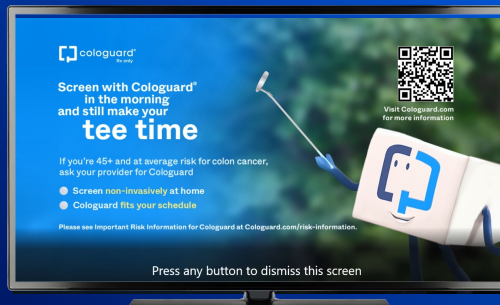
cologuard® Rx only

Screen with Cologuard® in the morning and still make your tee time

If you're 45+ and at average risk for colon cancer, ask your provider for Cologuard

Screen non-invasively at home

Cologuard fits your schedule

Please see Important Risk Information for Cologuard at Cologuard.com/risk-information.

Visit Cologuard.com for more information

Press any button to dismiss this screen